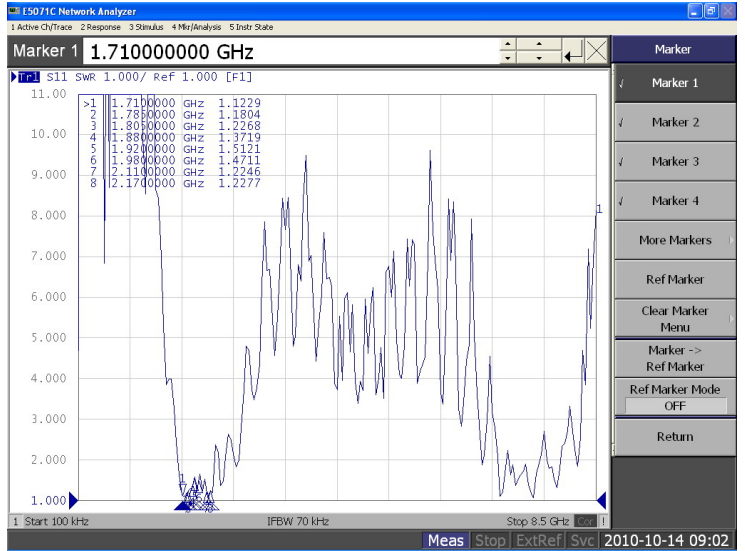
E5071C Network Analyzer
1 Active Ch/Trace 2 Response 3 Stimulus 4 Mkr/Analysis 5 Instr State

Marker 1 1.710000000 GHz

Tr1 S11 SWR 1.000/ Ref 1.000 [F1]

| | | | |
|---|---|---|---|
| >1 | 1.710000 | GHz | 1.1229 |
| 2 | 1.785000 | GHz | 1.1804 |
| 3 | 1.805000 | GHz | 1.2268 |
| 4 | 1.880000 | GHz | 1.3719 |
| 5 | 1.920000 | GHz | 1.5121 |
| 6 | 1.980000 | GHz | 1.4711 |
| 7 | 2.110000 | GHz | 1.2246 |
| 8 | 2.170000 | GHz | 1.2277 |

11.00
10.00
9.000
8.000
7.000
6.000
5.000
4.000
3.000
2.000
1.000

1

1 Start 100 kHz IFBW 70 kHz Stop 8.5 GHz Cor !

Meas Stop ExtRef Svc 2010-10-14 09:02

Marker
Marker 1
Marker 2
Marker 3
Marker 4
More Markers
Ref Marker
Clear Marker Menu
Marker -> Ref Marker
Ref Marker Mode
OFF
Return